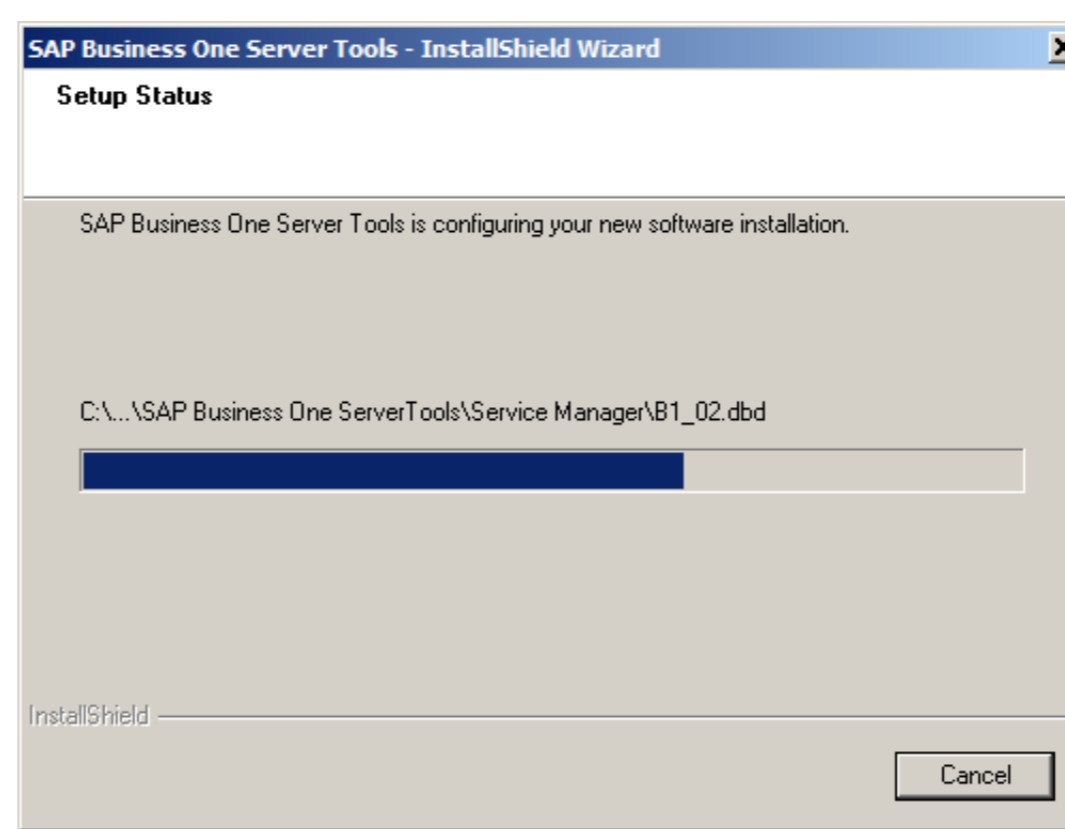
SAP Business One Server Tools - InstallShield Wizard

Setup Status

SAP Business One Server Tools is configuring your new software installation.

C:\...\SAP Business One ServerTools\Service Manager\B1_02.dbd

InstallShield

Cancel